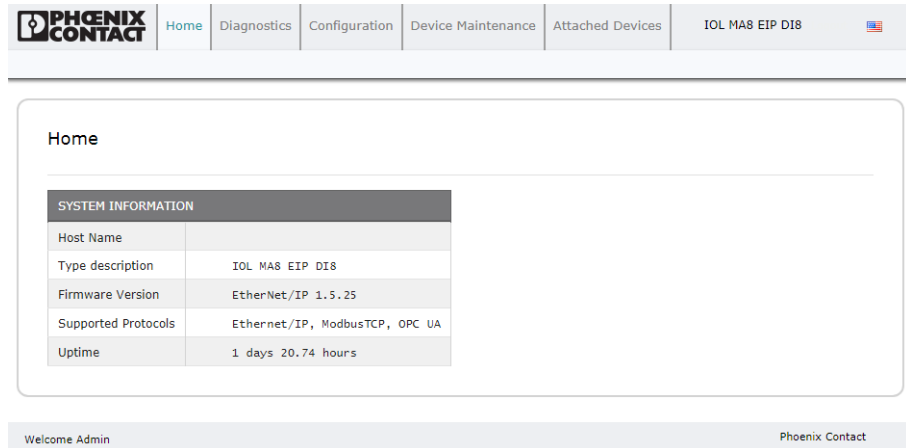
PHOENIX CONTACT

Home | Diagnostics | Configuration | Device Maintenance | Attached Devices | IOL MA8 EIP DI8

Home

| SYSTEM INFORMATION | |
|---|---|
| Host Name | |
| Type description | IOL MA8 EIP DI8 |
| Firmware Version | EtherNet/IP 1.5.25 |
| Supported Protocols | Ethernet/IP, ModbusTCP, OPC UA |
| Uptime | 1 days 20.74 hours |

Welcome Admin

Phoenix Contact